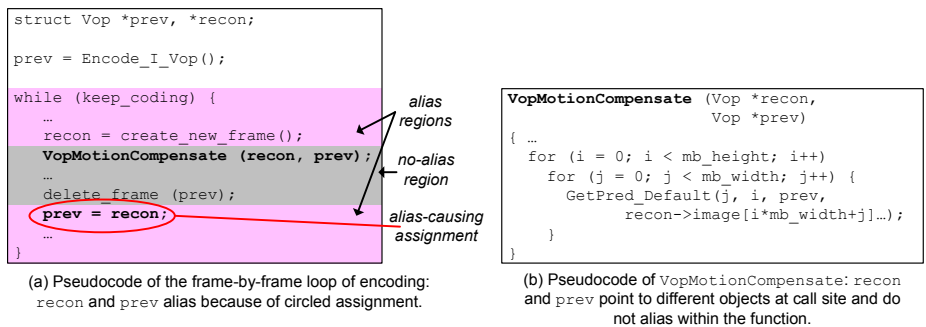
struct Vop *prev, *recon;

prev = Encode_I_Vop();

while (keep_coding) {
…
recon = create_new_frame();
VopMotionCompensate (recon, prev);
…
delete_frame (prev);
prev = recon;
…
}

alias regions

no-alias region

alias-causing assignment

(a) Pseudocode of the frame-by-frame loop of encoding: recon and prev alias because of circled assignment.

VopMotionCompensate (Vop *recon,
Vop *prev)
{ …
for (i = 0; i < mb_height; i++)
for (j = 0; j < mb_width; j++) {
GetPred_Default(j, i, prev,
recon->image[i*mb_width+j]…);
}
}

(b) Pseudocode of VopMotionCompensate: recon and prev point to different objects at call site and do not alias within the function.